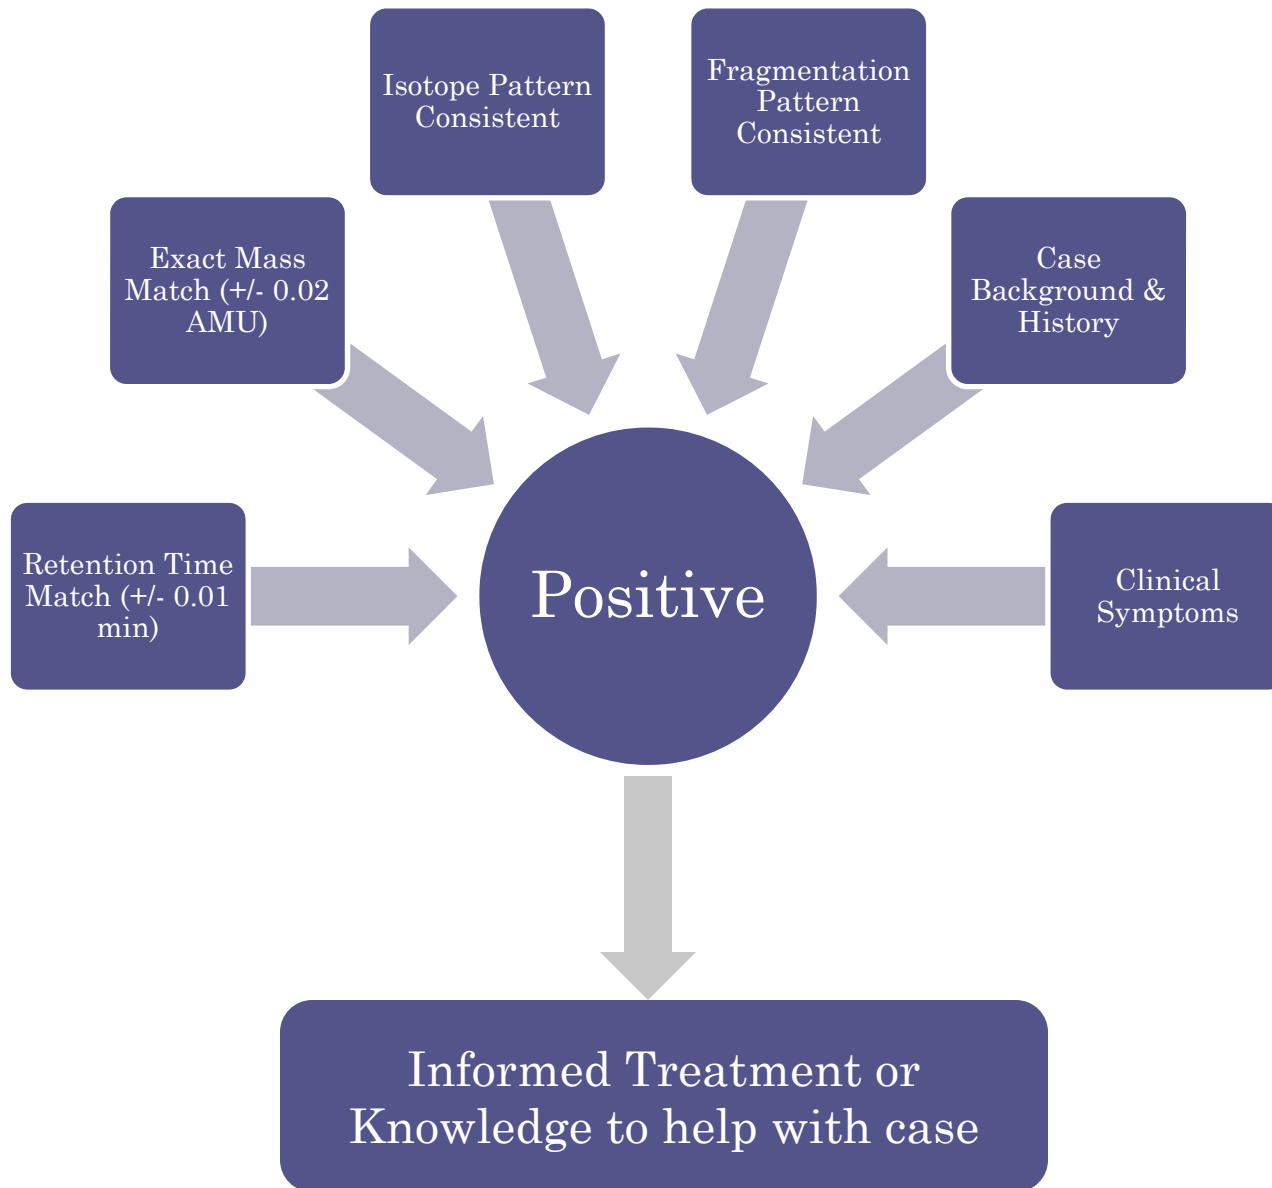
Isotope Pattern Consistent

Fragmentation Pattern Consistent

Exact Mass Match (+/- 0.02 AMU)

Case Background & History

Retention Time Match (+/- 0.01 min)

Positive

Clinical Symptoms

Informed Treatment or Knowledge to help with case